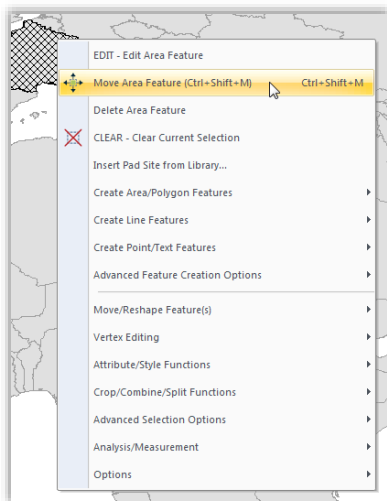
EDIT - Edit Area Feature

Move Area Feature (Ctrl+Shift+M) Ctrl+Shift+M

Delete Area Feature

CLEAR - Clear Current Selection

Insert Pad Site from Library...

Create Area/Polygon Features

Create Line Features

Create Point/Text Features

Advanced Feature Creation Options

Move/Reshape Feature(s)

Vertex Editing

Attribute/Style Functions

Crop/Combine/Split Functions

Advanced Selection Options

Analysis/Measurement

Options